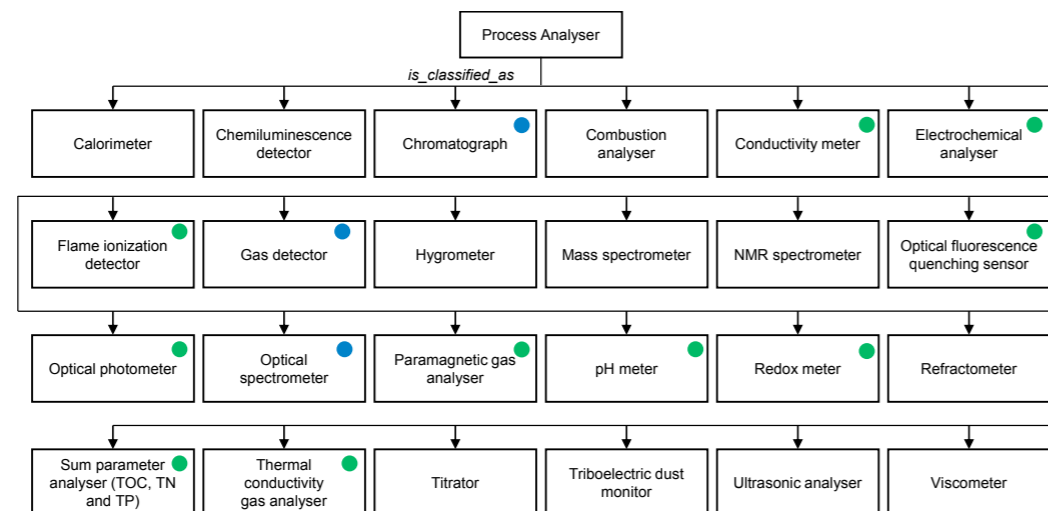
Process Analyser

is_classified_as

Calorimeter

Chemiluminescence detector

Chromatograph

Combustion analyser

Conductivity meter

Electrochemical analyser

Flame ionization detector

Gas detector

Hygrometer

Mass spectrometer

NMR spectrometer

Optical fluorescence quenching sensor

Optical photometer

Optical spectrometer

Paramagnetic gas analyser

pH meter

Redox meter

Refractometer

Sum parameter analyser (TOC, TN and TP)

Thermal conductivity gas analyser

Titrator

Triboelectric dust monitor

Ultrasonic analyser

Viscometer